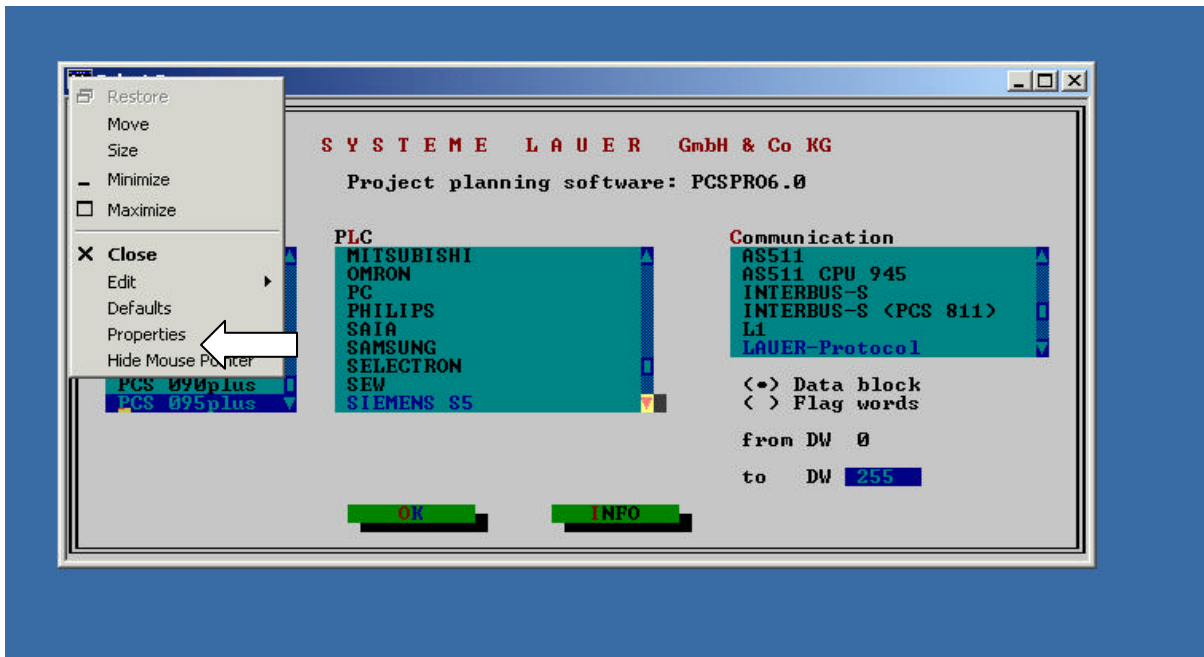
Restore
Move
Size
Minimize
Maximize
Close
Edit
Defaults
Properties
Hide Mouse Pointer

S Y S T E M E   L A U E R   GmbH & Co KG
Project planning software: PCSPRO6.0

PLC
MITSUBISHI
OMRON
PC
PHILIPS
SAIA
SAMSUNG
SELECTRON
SEW
SIEMENS S5

PCS 090plus
PCS 095plus

Communication
AS511
AS511 CPU 945
INTERBUS-S
INTERBUS-S (PCS 811)
L1
LAUER-Protocol

(•) Data block
( ) Flag words

from DW 0

to DW 255

OK
INFO